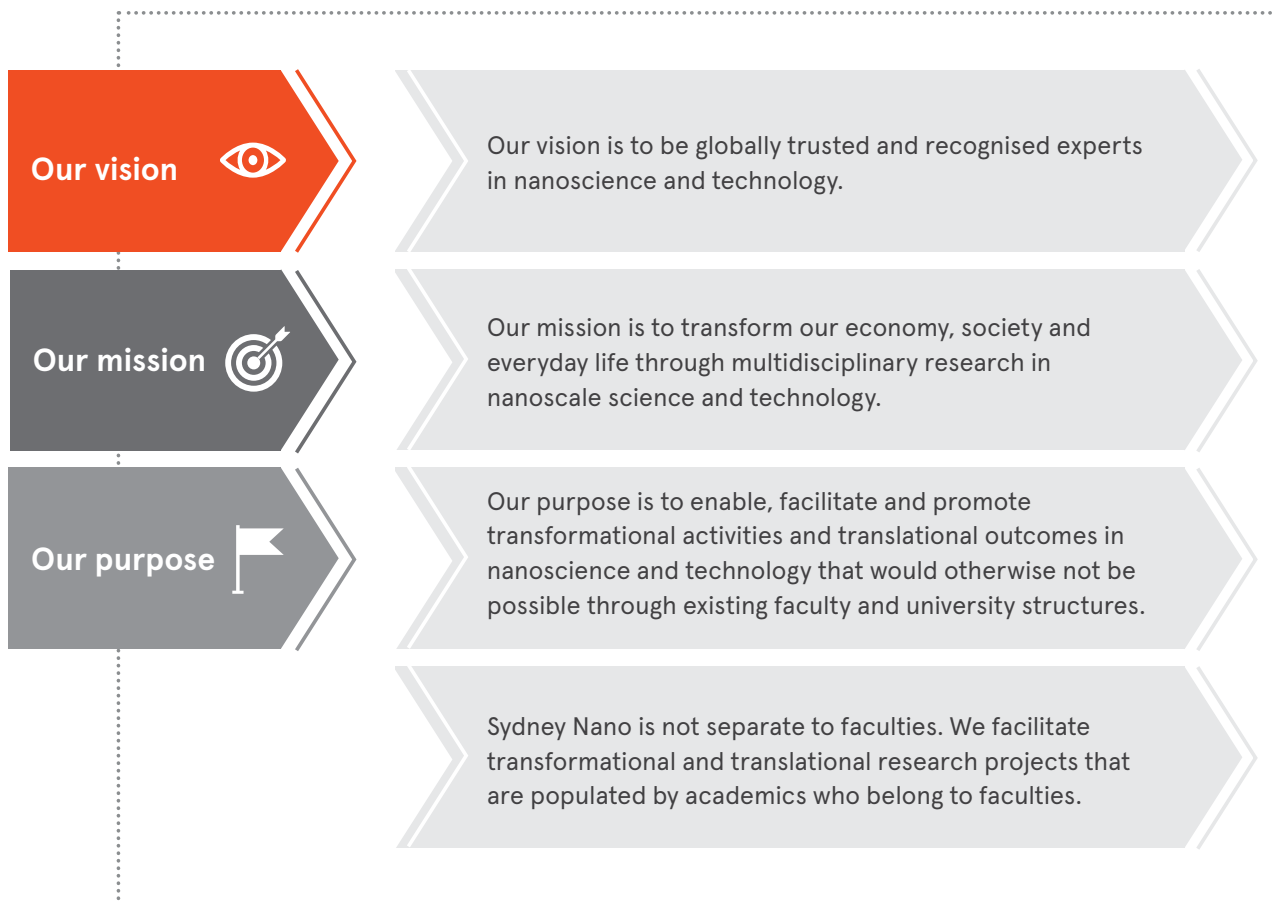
Our vision

Our vision is to be globally trusted and recognised experts in nanoscience and technology.

Our mission

Our mission is to transform our economy, society and everyday life through multidisciplinary research in nanoscale science and technology.

Our purpose

Our purpose is to enable, facilitate and promote transformational activities and translational outcomes in nanoscience and technology that would otherwise not be possible through existing faculty and university structures.

Sydney Nano is not separate to faculties. We facilitate transformational and translational research projects that are populated by academics who belong to faculties.